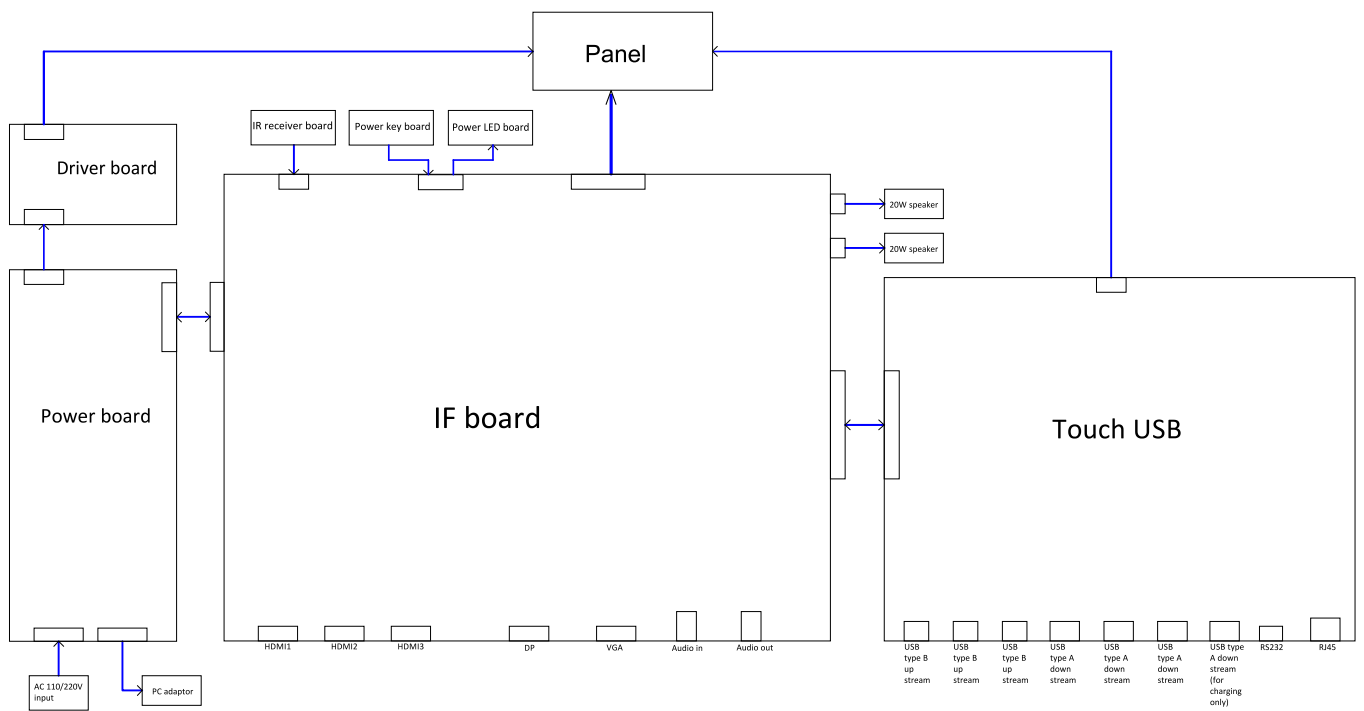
Panel

Driver board

IR receiver board

Power key board

Power LED board

20W speaker

20W speaker

Power board

IF board

Touch USB

HDMI1

HDMI2

HDMI3

DP

VGA

Audio in

Audio out

AC 110/220V input

PC adaptor

USB type B up stream

USB type B up stream

USB type B up stream

USB type A down stream

USB type A down stream

USB type A down stream

USB type A down stream (for charging only)

RS232

RJ45